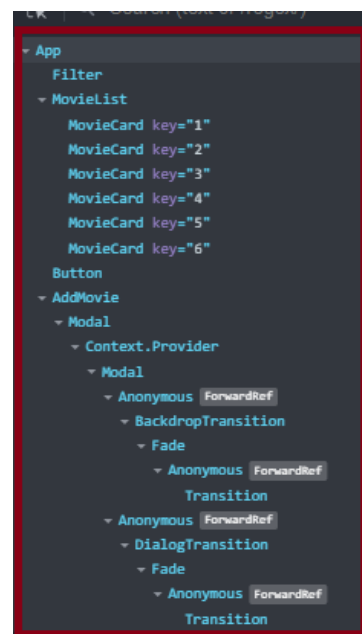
Search (text or /regex/)

App
Filter
MovieList
MovieCard key="1"
MovieCard key="2"
MovieCard key="3"
MovieCard key="4"
MovieCard key="5"
MovieCard key="6"
Button
AddMovie
Modal
Context.Provider
Modal
Anonymous ForwardRef
BackdropTransition
Fade
Anonymous ForwardRef
Transition
Anonymous ForwardRef
DialogTransition
Fade
Anonymous ForwardRef
Transition